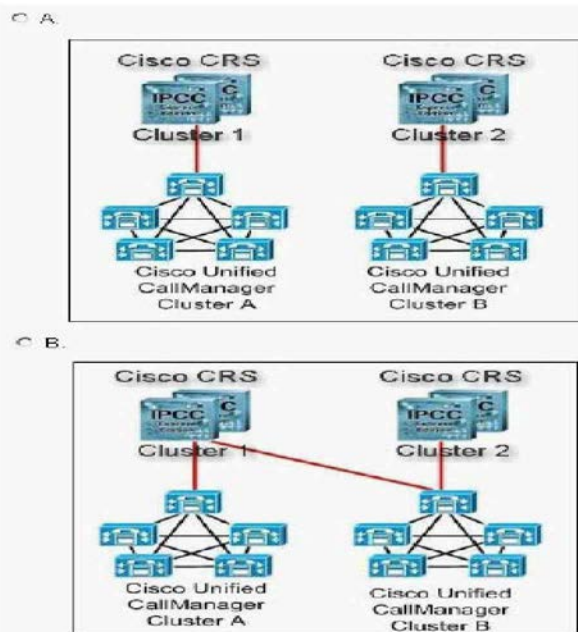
A.

Cisco CRS
IPCC
C
Cluster 1

Cisco CRS
IPCC
C
Cluster 2

Cisco Unified CallManager Cluster A

Cisco Unified CallManager Cluster B

B.

Cisco CRS
IPCC
C
Cluster 1

Cisco CRS
IPCC
C
Cluster 2

Cisco Unified CallManager Cluster A

Cisco Unified CallManager Cluster B